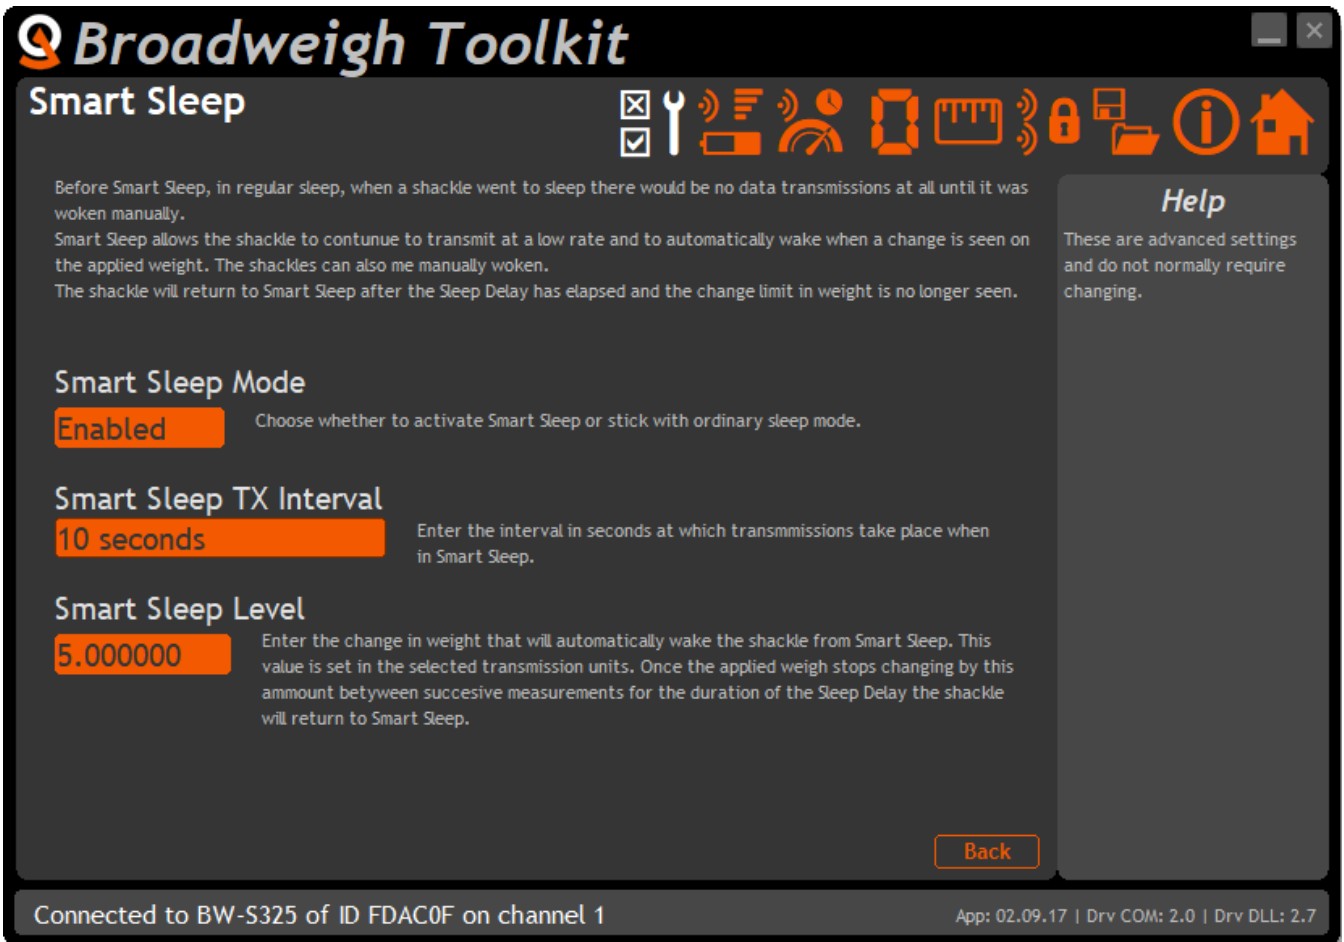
Broadweigh Toolkit

Smart Sleep

Before Smart Sleep, in regular sleep, when a shackle went to sleep there would be no data transmissions at all until it was woken manually.
Smart Sleep allows the shackle to contunue to transmit at a low rate and to automatically wake when a change is seen on the applied weight. The shackles can also me manually woken.
The shackle will return to Smart Sleep after the Sleep Delay has elapsed and the change limit in weight is no longer seen.

Smart Sleep Mode

Enabled

Choose whether to activate Smart Sleep or stick with ordinary sleep mode.

Smart Sleep TX Interval

10 seconds

Enter the interval in seconds at which transmmissions take place when in Smart Sleep.

Smart Sleep Level

5.000000

Enter the change in weight that will automatically wake the shackle from Smart Sleep. This value is set in the selected transmission units. Once the applied weigh stops changing by this ammount betyween succesive measurements for the duration of the Sleep Delay the shackle will return to Smart Sleep.

Back

Help

These are advanced settings and do not normally require changing.

Connected to BW-S325 of ID FDAC0F on channel 1

App: 02.09.17 | Drv COM: 2.0 | Drv DLL: 2.7